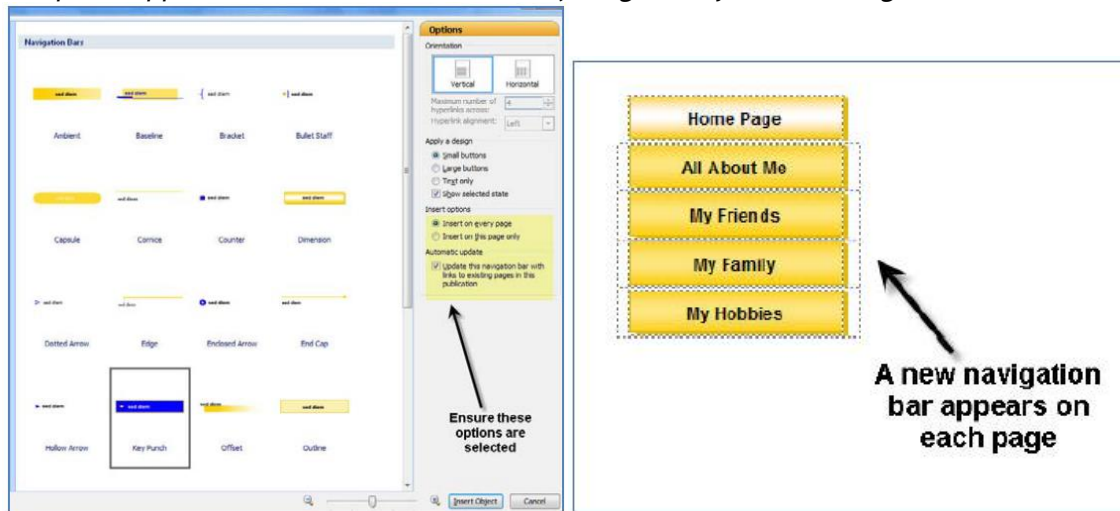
Navigation Bars

Ambient
Baseline
Bracket
Bullet Staff

Capsule
Cornice
Counter
Dimension

Dotted Arrow
Edge
Enclosed Arrow
End Cap

Hollow Arrow
Key Punch
Offset
Outline

Options
Orientation
Vertical
Horizontal
Maximum number of hyperlinks across: 4
Hyperlink alignment: Left
Apply a design
Small buttons
Large buttons
Text only
Show selected state
Insert options
Insert on every page
Insert on this page only
Automatic update
Update this navigation bar with links to existing pages in this publication

Ensure these options are selected

Insert Object
Cancel

Home Page
All About Me
My Friends
My Family
My Hobbies

A new navigation bar appears on each page